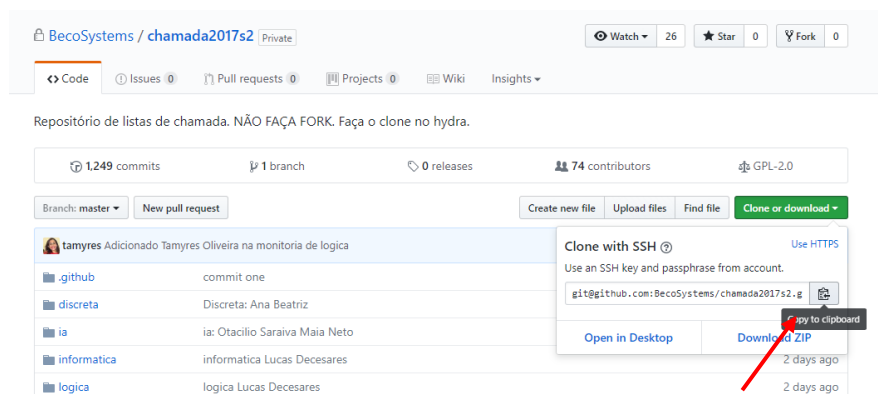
BecoSystems / chamada2017s2 Private

Watch 26 Star 0 Fork 0

<> Code Issues 0 Pull requests 0 Projects 0 Wiki Insights

Repositório de listas de chamada. NÃO FAÇA FORK. Faça o clone no hydra.

1,249 commits 1 branch 0 releases 74 contributors GPL-2.0

Branch: master New pull request Create new file Upload files Find file Clone or download

tamyres Adicionado Tamyres Oliveira na monitoria de logica

| | | |
|---|---|---|
| .github | commit one | |
| discreta | Discreta: Ana Beatriz | |
| ia | ia: Otacilio Saraiva Maia Neto | |
| informatica | informatica Lucas Decesares | 2 days ago |
| logica | logica Lucas Decesares | 2 days ago |

Clone with SSH
Use HTTPS
Use an SSH key and passphrase from account.
git@github.com:BecoSystems/chamada2017s2.g
Copy to clipboard
Open in Desktop
Download ZIP